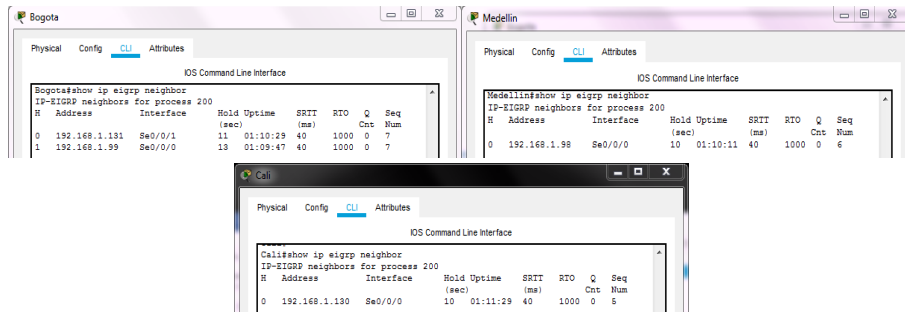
Bogota

Physical Config CLI Attributes

IOS Command Line Interface

Bogota#show ip eigrp neighbor
IP-EIGRP neighbors for process 200
H Address Interface Hold Uptime SRTT RTO Q Seq
(sec) (ms) Cnt Num
0 192.168.1.131 Se0/0/1 11 01:10:29 40 1000 0 7
1 192.168.1.99 Se0/0/0 13 01:09:47 40 1000 0 7

Medellin

Physical Config CLI Attributes

IOS Command Line Interface

Medellin#show ip eigrp neighbor
IP-EIGRP neighbors for process 200
H Address Interface Hold Uptime SRTT RTO Q Seq
(sec) (ms) Cnt Num
0 192.168.1.98 Se0/0/0 10 01:10:11 40 1000 0 6

Cali

Physical Config CLI Attributes

IOS Command Line Interface

Cali#show ip eigrp neighbor
IP-EIGRP neighbors for process 200
H Address Interface Hold Uptime SRTT RTO Q Seq
(sec) (ms) Cnt Num
0 192.168.1.130 Se0/0/0 10 01:11:29 40 1000 0 5